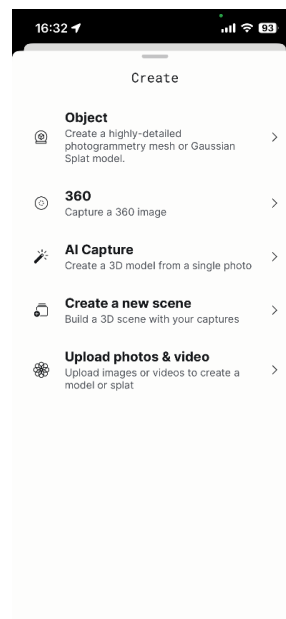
16:32

93

Create

Object
Create a highly-detailed photogrammetry mesh or Gaussian Splat model.

360
Capture a 360 image

AI Capture
Create a 3D model from a single photo

Create a new scene
Build a 3D scene with your captures

Upload photos & video
Upload images or videos to create a model or splat